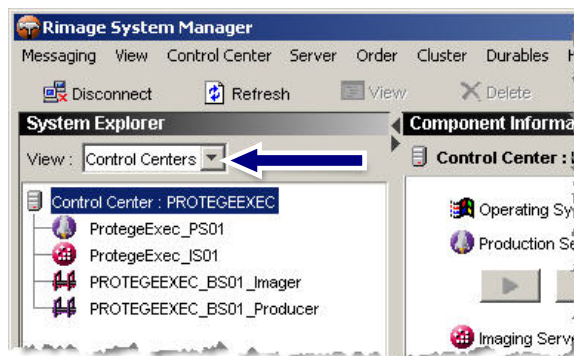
Rimage System Manager

Messaging View Control Center Server Order Cluster Durables H

Disconnect Refresh View Delete

System Explorer

View : Control Centers

Control Center : PROTEGEEXEC

ProtegeExec_PS01

ProtegeExec_IS01

PROTEGEEXEC_BS01_Imager

PROTEGEEXEC_BS01_Producer

Component Informa

Control Center : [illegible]

Operating Sy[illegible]

Production Se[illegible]

Imaging Serv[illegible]